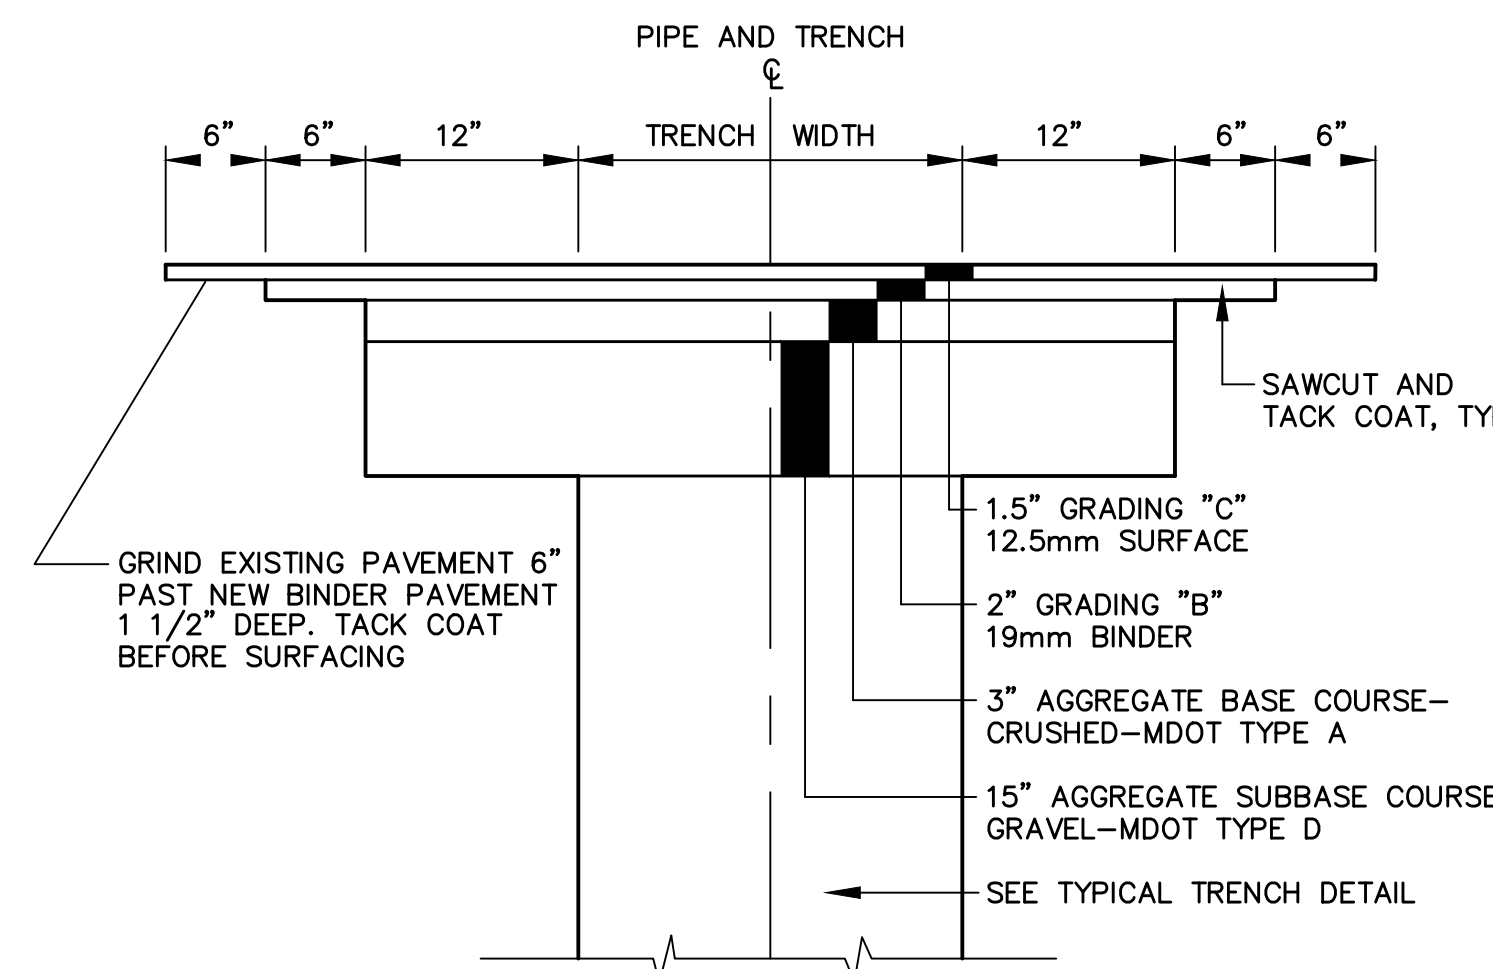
PIPE AND TRENCH
℄

6" 6" 12" TRENCH WIDTH 12" 6" 6"

SAWCUT AND TACK COAT, TY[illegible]

1.5" GRADING "C" 12.5mm SURFACE

GRIND EXISTING PAVEMENT 6" PAST NEW BINDER PAVEMENT 1 1/2" DEEP. TACK COAT BEFORE SURFACING

2" GRADING "B" 19mm BINDER

3" AGGREGATE BASE COURSE– CRUSHED–MDOT TYPE A

15" AGGREGATE SUBBASE COURSE GRAVEL–MDOT TYPE D

SEE TYPICAL TRENCH DETAIL